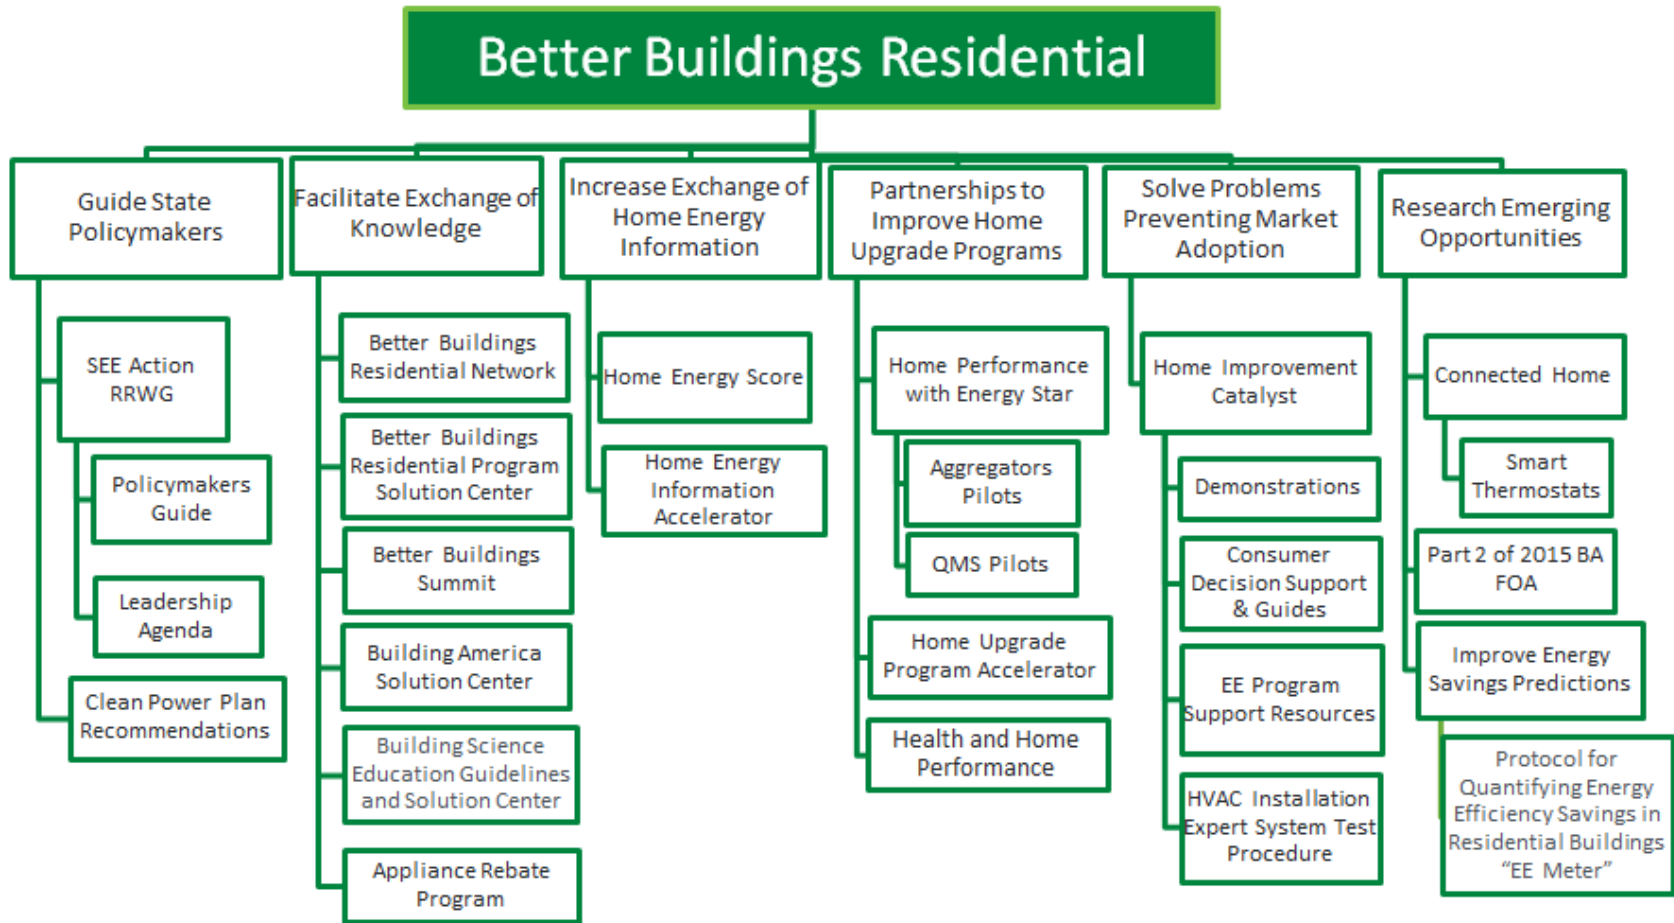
Better Buildings Residential

Guide State Policymakers

SEE Action RRWG

Policymakers Guide

Leadership Agenda

Clean Power Plan Recommendations

Facilitate Exchange of Knowledge

Better Buildings Residential Network

Better Buildings Residential Program Solution Center

Better Buildings Summit

Building America Solution Center

Building Science Education Guidelines and Solution Center

Appliance Rebate Program

Increase Exchange of Home Energy Information

Home Energy Score

Home Energy Information Accelerator

Partnerships to Improve Home Upgrade Programs

Home Performance with Energy Star

Aggregators Pilots

QMS Pilots

Home Upgrade Program Accelerator

Health and Home Performance

Solve Problems Preventing Market Adoption

Home Improvement Catalyst

Demonstrations

Consumer Decision Support & Guides

EE Program Support Resources

HVAC Installation Expert System Test Procedure

Research Emerging Opportunities

Connected Home

Smart Thermostats

Part 2 of 2015 BA FOA

Improve Energy Savings Predictions

Protocol for Quantifying Energy Efficiency Savings in Residential Buildings "EE Meter"